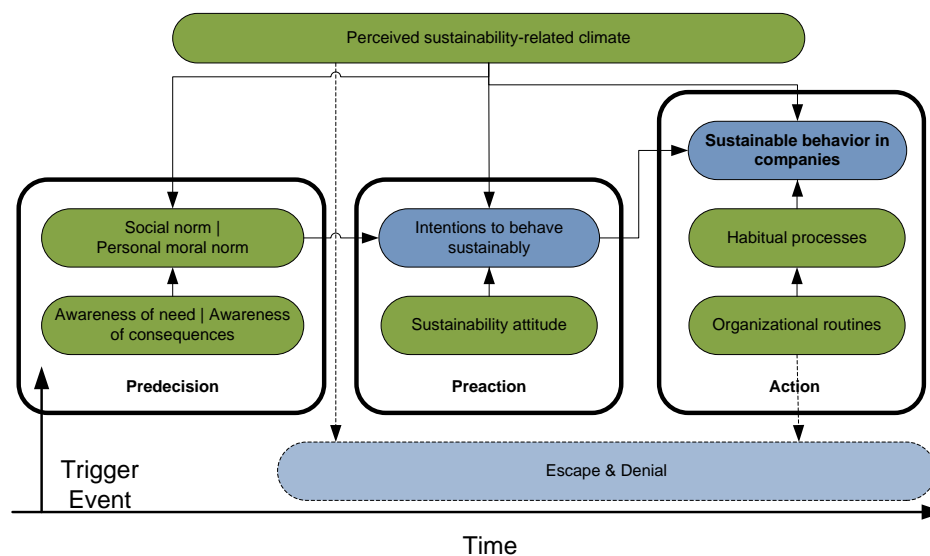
Perceived sustainability-related climate

Social norm | Personal moral norm

Awareness of need | Awareness of consequences

Predecision

Intentions to behave sustainably

Sustainability attitude

Preaction

Sustainable behavior in companies

Habitual processes

Organizational routines

Action

Trigger Event

Escape & Denial

Time